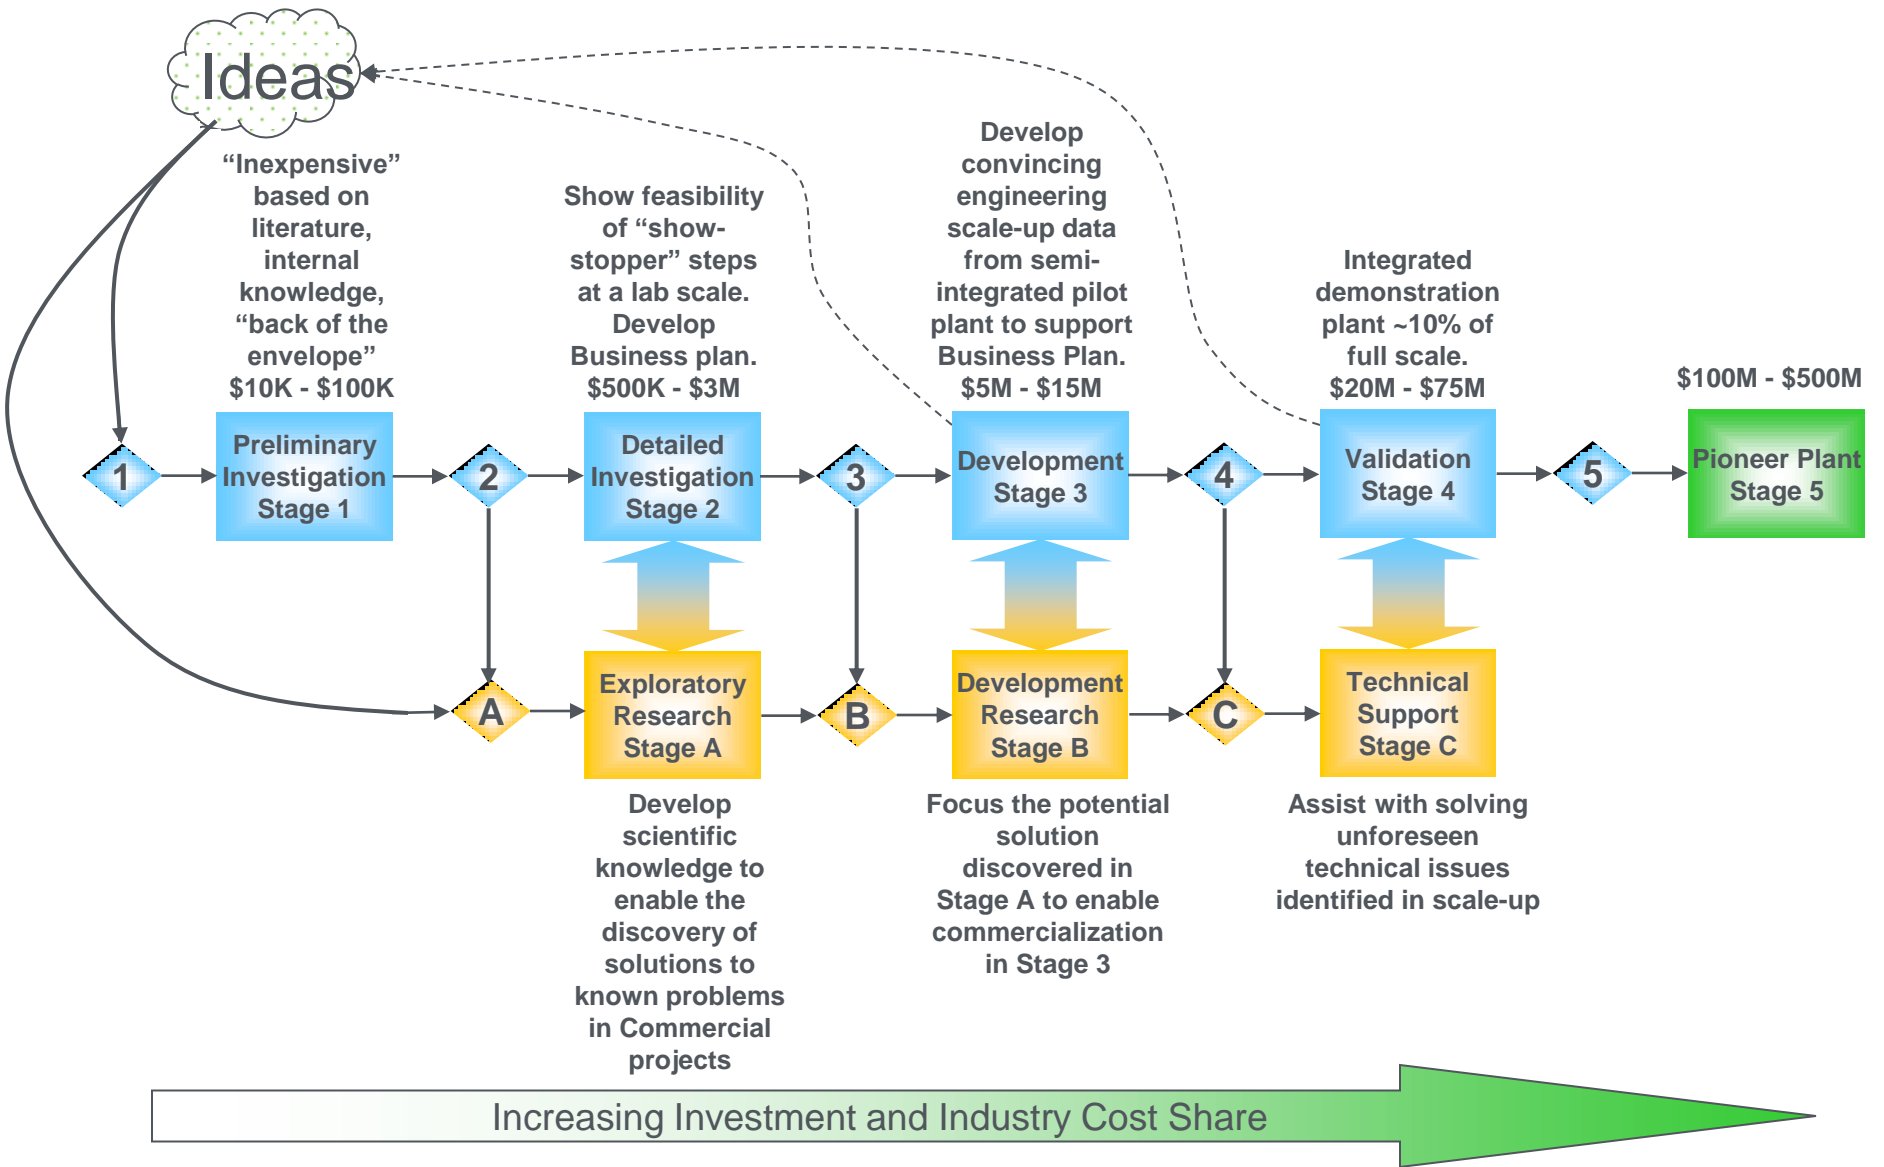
Ideas

"Inexpensive" based on literature, internal knowledge, "back of the envelope" $10K - $100K

Show feasibility of "show-stopper" steps at a lab scale. Develop Business plan. $500K - $3M

Develop convincing engineering scale-up data from semi-integrated pilot plant to support Business Plan. $5M - $15M

Integrated demonstration plant ~10% of full scale. $20M - $75M

$100M - $500M

1

Preliminary Investigation Stage 1

2

Detailed Investigation Stage 2

3

Development Stage 3

4

Validation Stage 4

5

Pioneer Plant Stage 5

A

Exploratory Research Stage A

B

Development Research Stage B

C

Technical Support Stage C

Develop scientific knowledge to enable the discovery of solutions to known problems in Commercial projects

Focus the potential solution discovered in Stage A to enable commercialization in Stage 3

Assist with solving unforeseen technical issues identified in scale-up

Increasing Investment and Industry Cost Share